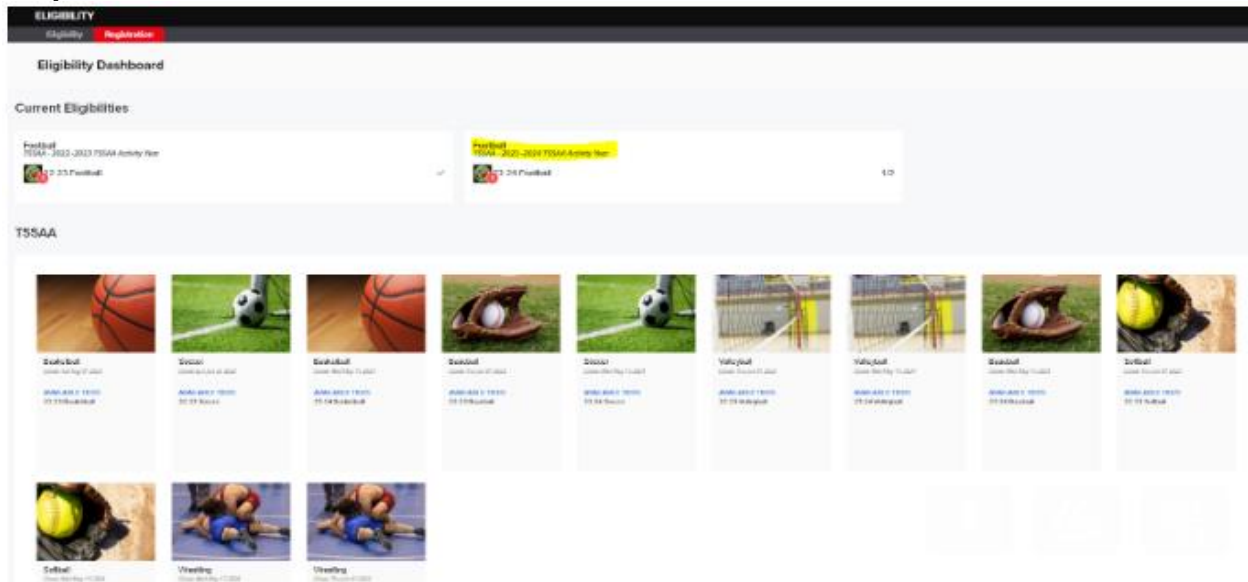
ELIGIBILITY

Eligibility Registration

Eligibility Dashboard

Current Eligibilities

Football
TSSAA - 2022-2023 TSSAA Activity Year

22-23 Football

Football
TSSAA - 2023-2024 TSSAA Activity Year

23-24 Football

1/2

TSSAA

Basketball
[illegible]
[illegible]
23-24 Basketball

Soccer
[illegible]
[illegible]
22-23 Soccer

Basketball
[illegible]
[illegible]
23-24 Basketball

Baseball
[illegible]
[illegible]
23-24 Baseball

Soccer
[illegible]
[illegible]
23-24 Soccer

Volleyball
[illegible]
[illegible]
22-23 Volleyball

Volleyball
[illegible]
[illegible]
23-24 Volleyball

Baseball
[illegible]
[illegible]
23-24 Baseball

Softball
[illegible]
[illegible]
22-23 Softball

Softball
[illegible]

Wrestling
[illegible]

Wrestling
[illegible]